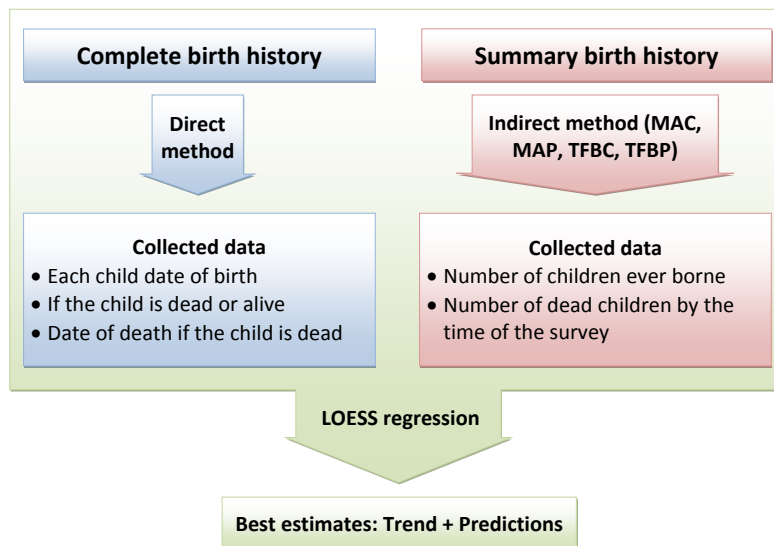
Complete birth history

Summary birth history

Direct method

Indirect method (MAC, MAP, TFBC, TFBP)

Collected data
- Each child date of birth
- If the child is dead or alive
- Date of death if the child is dead

Collected data
- Number of children ever borne
- Number of dead children by the time of the survey

LOESS regression

Best estimates: Trend + Predictions